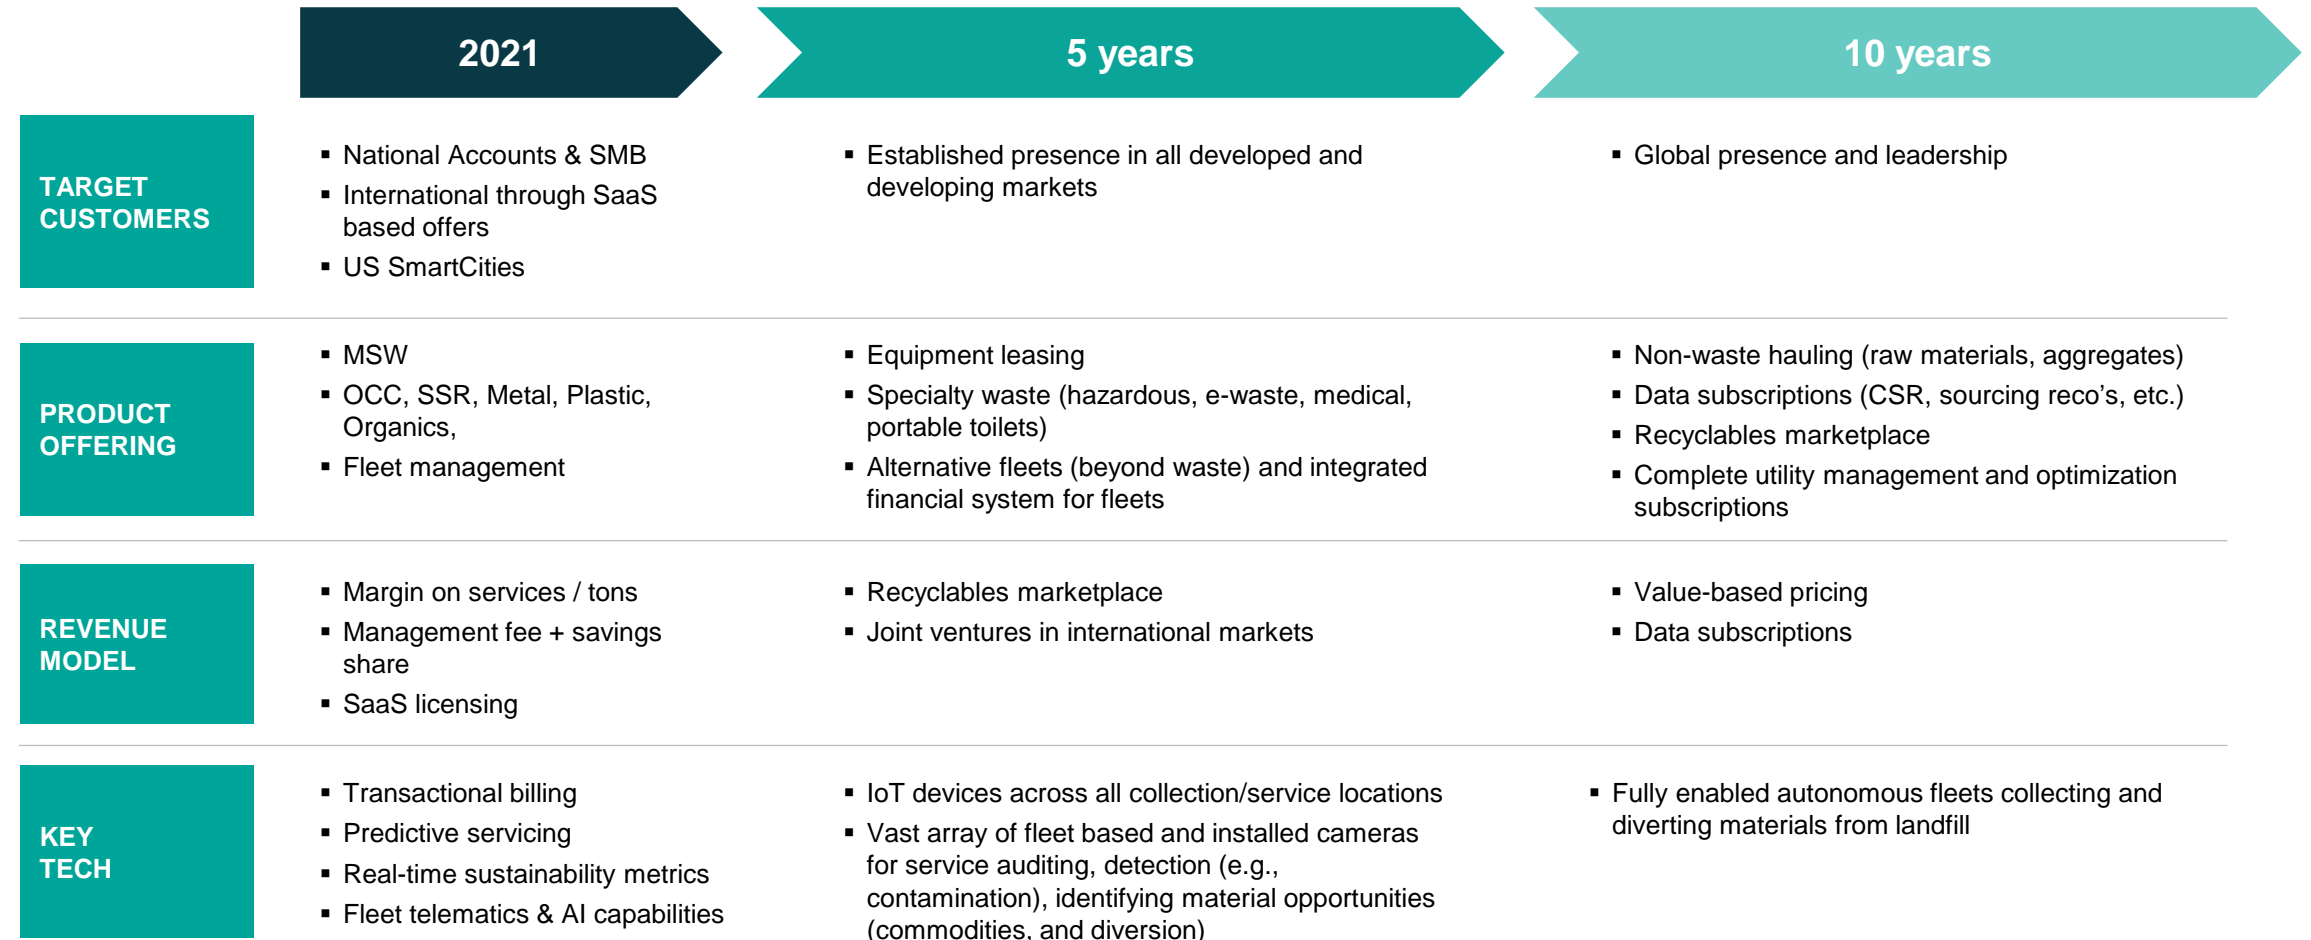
| | 2021 | 5 years | 10 years |
|---|---|---|---|
| TARGET CUSTOMERS | ▪ National Accounts & SMB<br>▪ International through SaaS based offers<br>▪ US SmartCities | ▪ Established presence in all developed and developing markets | ▪ Global presence and leadership |
| PRODUCT OFFERING | ▪ MSW<br>▪ OCC, SSR, Metal, Plastic, Organics,<br>▪ Fleet management | ▪ Equipment leasing<br>▪ Specialty waste (hazardous, e-waste, medical, portable toilets)<br>▪ Alternative fleets (beyond waste) and integrated financial system for fleets | ▪ Non-waste hauling (raw materials, aggregates)<br>▪ Data subscriptions (CSR, sourcing reco's, etc.)<br>▪ Recyclables marketplace<br>▪ Complete utility management and optimization subscriptions |
| REVENUE MODEL | ▪ Margin on services / tons<br>▪ Management fee + savings share<br>▪ SaaS licensing | ▪ Recyclables marketplace<br>▪ Joint ventures in international markets | ▪ Value-based pricing<br>▪ Data subscriptions |
| KEY TECH | ▪ Transactional billing<br>▪ Predictive servicing<br>▪ Real-time sustainability metrics<br>▪ Fleet telematics & AI capabilities | ▪ IoT devices across all collection/service locations<br>▪ Vast array of fleet based and installed cameras for service auditing, detection (e.g., contamination), identifying material opportunities (commodities, and diversion) | ▪ Fully enabled autonomous fleets collecting and diverting materials from landfill |